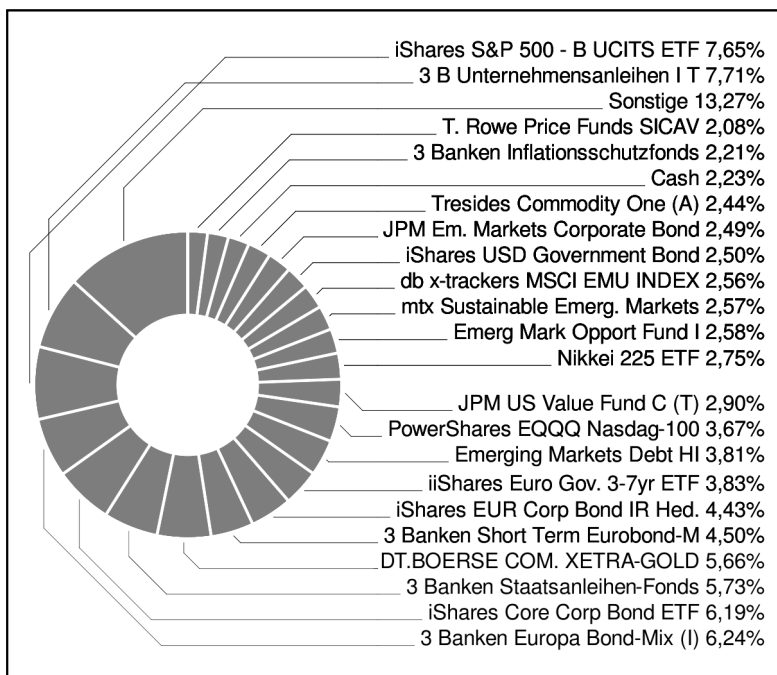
iShares S&P 500 - B UCITS ETF 7,65%
3 B Unternehmensanleihen I T 7,71%
Sonstige 13,27%
T. Rowe Price Funds SICAV 2,08%
3 Banken Inflationsschutzfonds 2,21%
Cash 2,23%
Tresides Commodity One (A) 2,44%
JPM Em. Markets Corporate Bond 2,49%
iShares USD Government Bond 2,50%
db x-trackers MSCI EMU INDEX 2,56%
mtx Sustainable Emerg. Markets 2,57%
Emerg Mark Opport Fund I 2,58%
Nikkei 225 ETF 2,75%
JPM US Value Fund C (T) 2,90%
PowerShares EQQQ Nasdag-100 3,67%
Emerging Markets Debt HI 3,81%
iiShares Euro Gov. 3-7yr ETF 3,83%
iShares EUR Corp Bond IR Hed. 4,43%
3 Banken Short Term Eurobond-M 4,50%
DT.BOERSE COM. XETRA-GOLD 5,66%
3 Banken Staatsanleihen-Fonds 5,73%
iShares Core Corp Bond ETF 6,19%
3 Banken Europa Bond-Mix (I) 6,24%